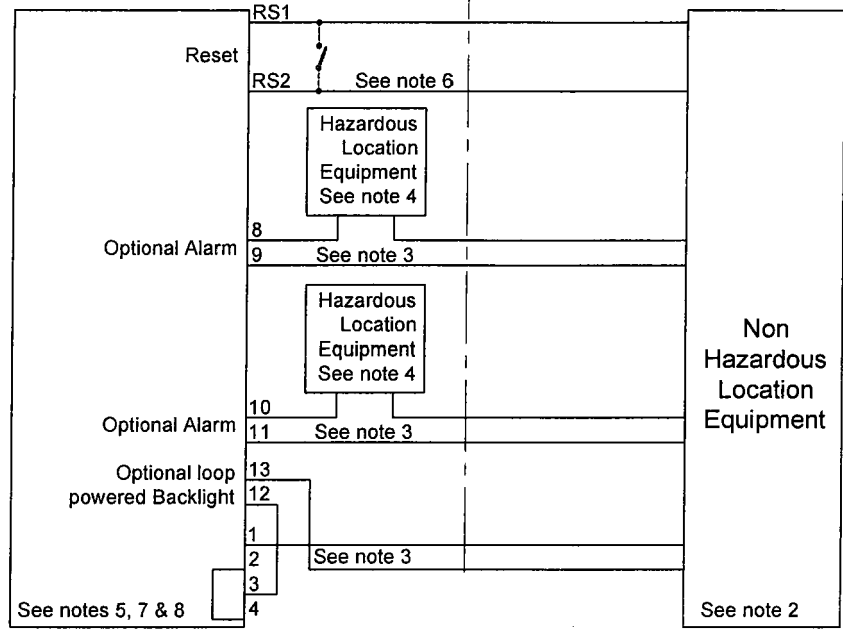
RS1
Reset
RS2
See note 6
Hazardous Location Equipment See note 4
8
Optional Alarm
9
See note 3
Hazardous Location Equipment See note 4
10
Optional Alarm
11
See note 3
Optional loop powered Backlight
13
12
1
2
See note 3
3
4
See notes 5, 7 & 8
Non Hazardous Location Equipment
See note 2